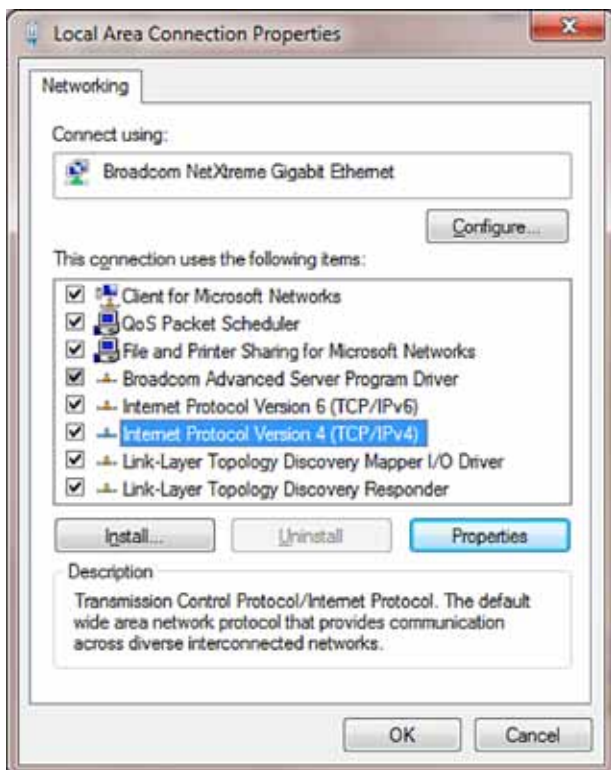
Local Area Connection Properties

Networking

Connect using:

Broadcom NetXtreme Gigabit Ethernet

Configure...

This connection uses the following items:

Client for Microsoft Networks
QoS Packet Scheduler
File and Printer Sharing for Microsoft Networks
Broadcom Advanced Server Program Driver
Internet Protocol Version 6 (TCP/IPv6)
Internet Protocol Version 4 (TCP/IPv4)
Link-Layer Topology Discovery Mapper I/O Driver
Link-Layer Topology Discovery Responder

Install... Uninstall Properties

Description

Transmission Control Protocol/Internet Protocol. The default wide area network protocol that provides communication across diverse interconnected networks.

OK Cancel